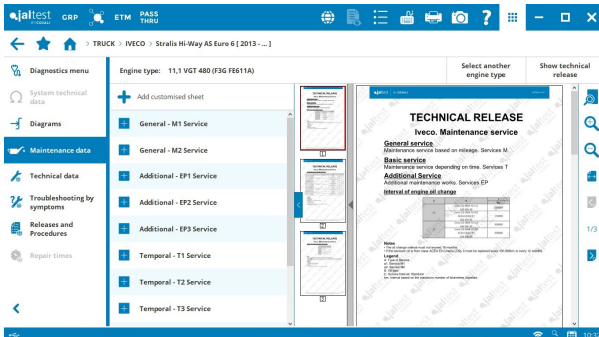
jaltest GRP ETM PASS THRU

> TRUCK > IVECO > Stralis Hi-Way AS Euro 6 [ 2013 - ... ]

Diagnostics menu
System technical data
Diagrams
Maintenance data
Technical data
Troubleshooting by symptoms
Releases and Procedures
Repair times

Engine type: 11,1 VGT 480 (F3G FE611A)

Select another engine type

Show technical release

Add customised sheet
General - M1 Service
General - M2 Service
Additional - EP1 Service
Additional - EP2 Service
Additional - EP3 Service
Temporal - T1 Service
Temporal - T2 Service
Temporal - T3 Service

TECHNICAL RELEASE

Iveco. Maintenance service

General service
Maintenance service based on mileage. Services M

Basic service
Maintenance service depending on time. Services T

Additional Service
Additional maintenance works. Services EP

Interval of engine oil change

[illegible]

Notes
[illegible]

Legend
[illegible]

1
2
3

1/3

10:3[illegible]